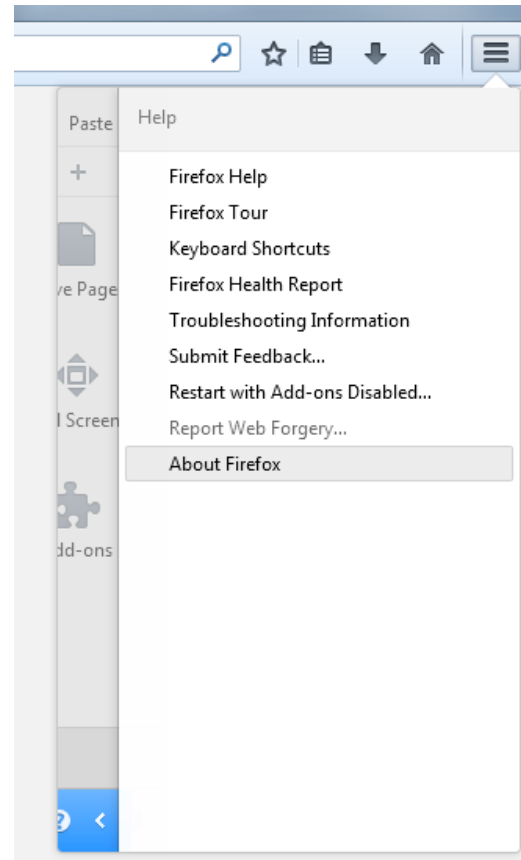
Paste
+
ve Page
l Screen
dd-ons

Help

Firefox Help
Firefox Tour
Keyboard Shortcuts
Firefox Health Report
Troubleshooting Information
Submit Feedback...
Restart with Add-ons Disabled...
Report Web Forgery...
About Firefox